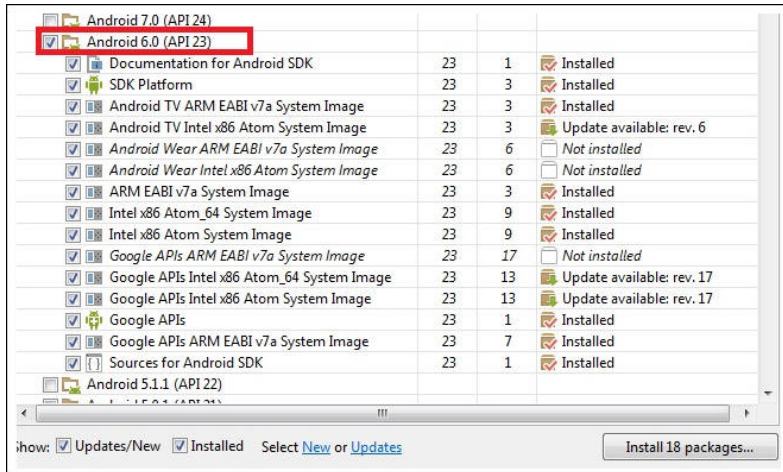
| | | | |
|---|---|---|---|
| Android 7.0 (API 24) | | | |
| Android 6.0 (API 23) | | | |
| Documentation for Android SDK | 23 | 1 | Installed |
| SDK Platform | 23 | 3 | Installed |
| Android TV ARM EABI v7a System Image | 23 | 3 | Installed |
| Android TV Intel x86 Atom System Image | 23 | 3 | Update available: rev. 6 |
| Android Wear ARM EABI v7a System Image | 23 | 6 | Not installed |
| Android Wear Intel x86 Atom System Image | 23 | 6 | Not installed |
| ARM EABI v7a System Image | 23 | 3 | Installed |
| Intel x86 Atom_64 System Image | 23 | 9 | Installed |
| Intel x86 Atom System Image | 23 | 9 | Installed |
| Google APIs ARM EABI v7a System Image | 23 | 17 | Not installed |
| Google APIs Intel x86 Atom_64 System Image | 23 | 13 | Update available: rev. 17 |
| Google APIs Intel x86 Atom System Image | 23 | 13 | Update available: rev. 17 |
| Google APIs | 23 | 1 | Installed |
| Google APIs ARM EABI v7a System Image | 23 | 7 | Installed |
| Sources for Android SDK | 23 | 1 | Installed |
| Android 5.1.1 (API 22) | | | |
| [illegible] | | | |

III

how: Updates/New Installed Select New or Updates

Install 18 packages...